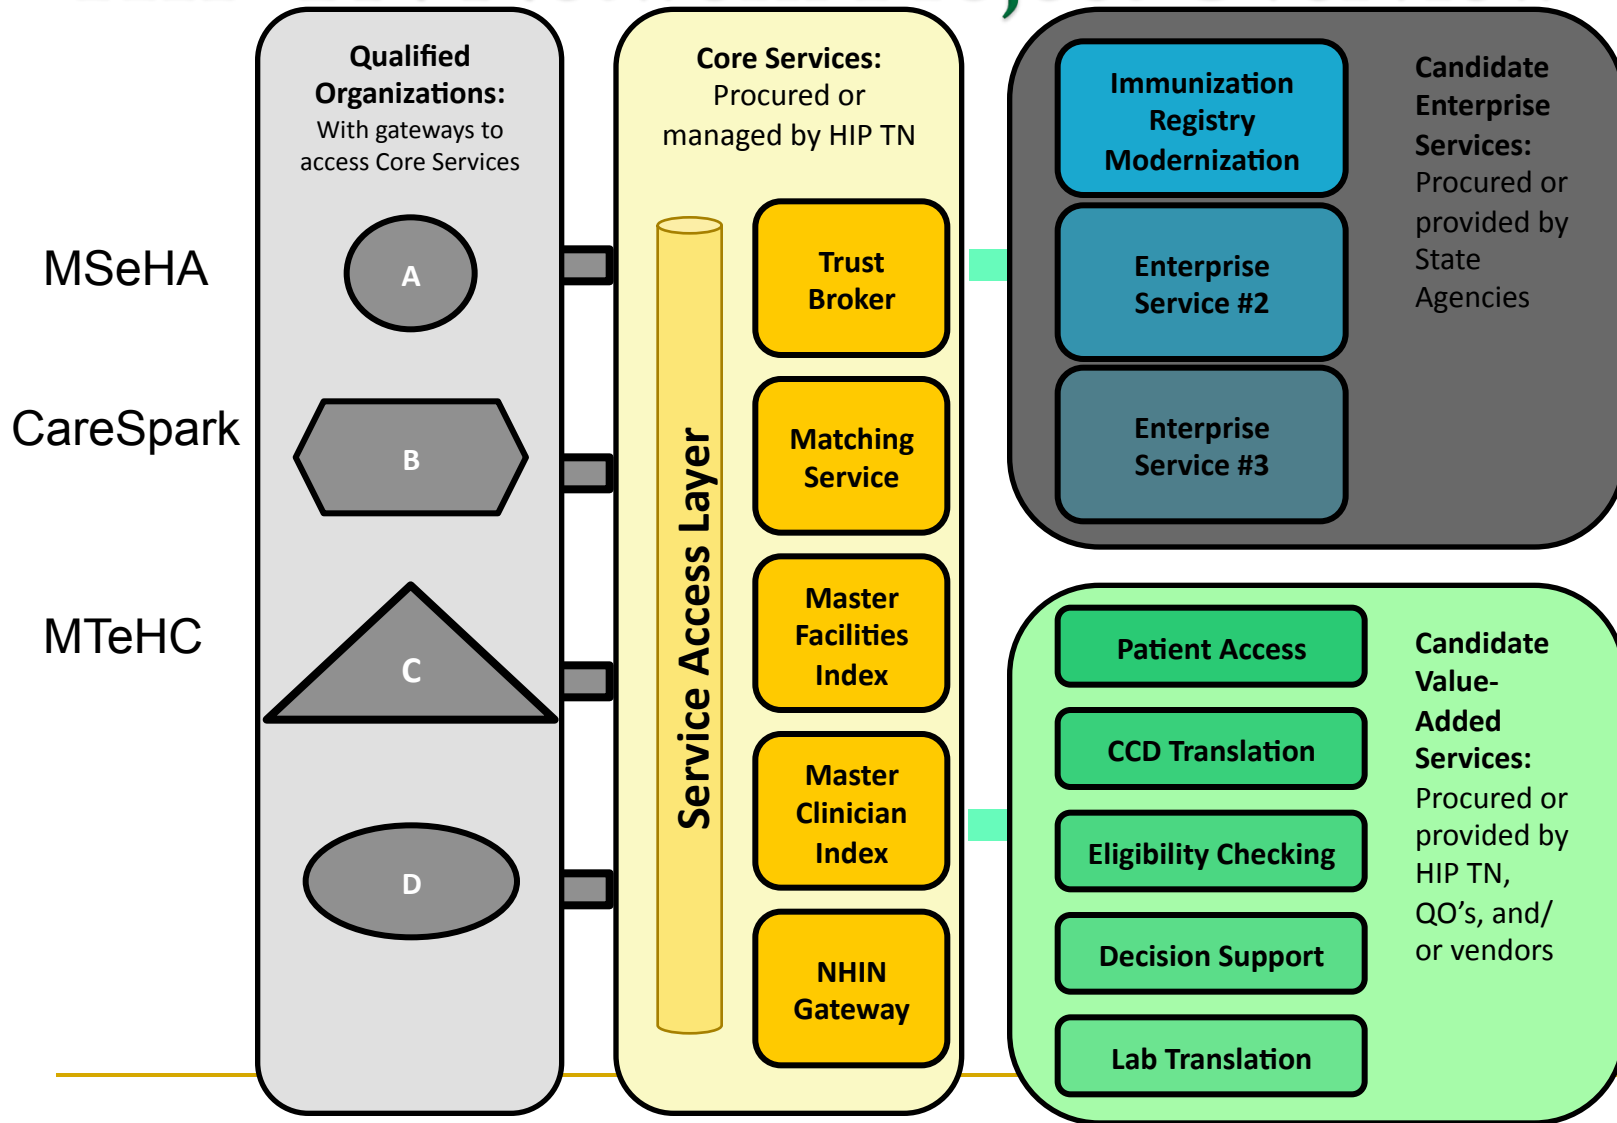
MSeHA

CareSpark

MTeHC

Qualified Organizations: With gateways to access Core Services

A

B

C

D

Core Services: Procured or managed by HIP TN

Service Access Layer

Trust Broker

Matching Service

Master Facilities Index

Master Clinician Index

NHIN Gateway

Immunization Registry Modernization

Enterprise Service #2

Enterprise Service #3

Candidate Enterprise Services: Procured or provided by State Agencies

Patient Access

CCD Translation

Eligibility Checking

Decision Support

Lab Translation

Candidate Value-Added Services: Procured or provided by HIP TN, QO's, and/ or vendors